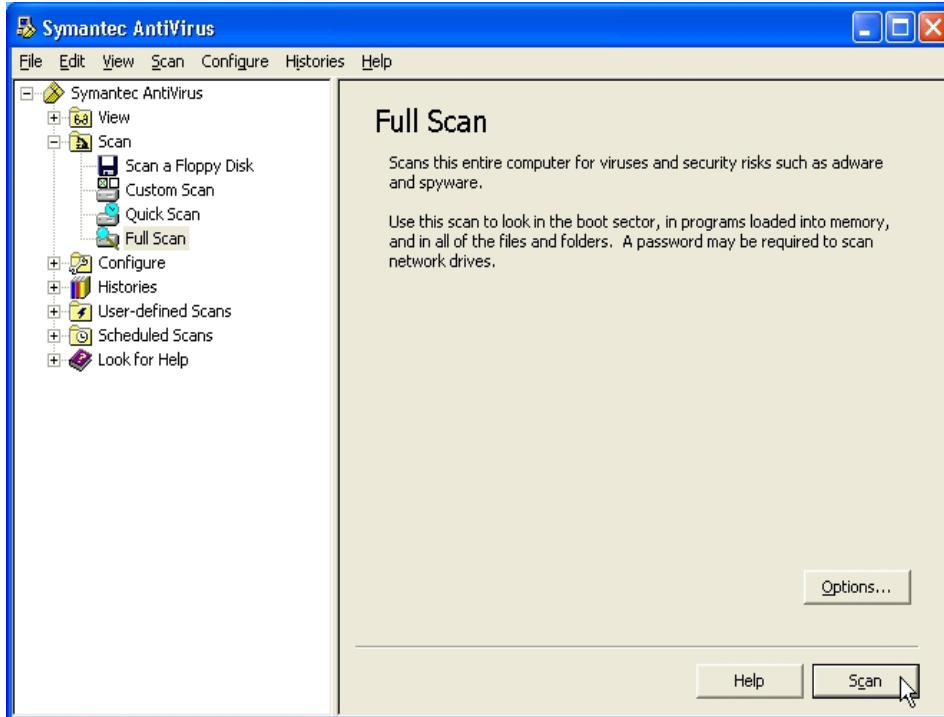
Symantec AntiVirus

File Edit View Scan Configure Histories Help

Symantec AntiVirus
View
Scan
Scan a Floppy Disk
Custom Scan
Quick Scan
Full Scan
Configure
Histories
User-defined Scans
Scheduled Scans
Look for Help

Full Scan

Scans this entire computer for viruses and security risks such as adware and spyware.

Use this scan to look in the boot sector, in programs loaded into memory, and in all of the files and folders. A password may be required to scan network drives.

Options...

Help

Scan